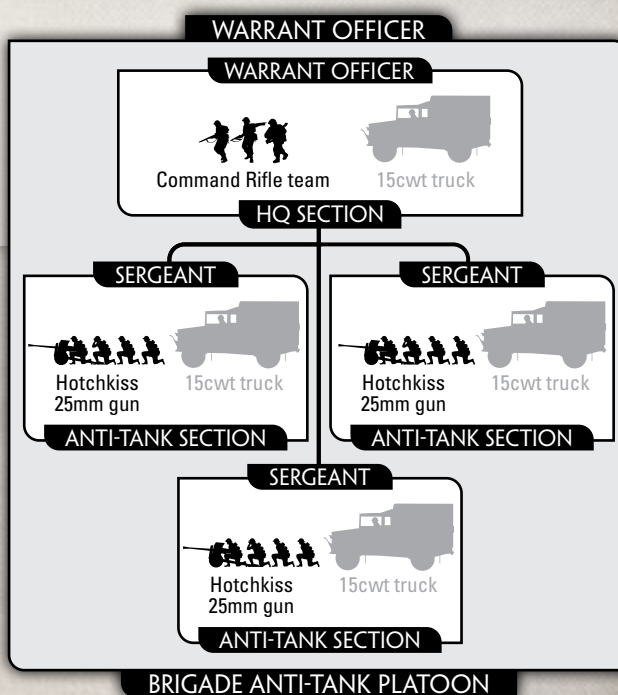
WARRANT OFFICER

WARRANT OFFICER

Command Rifle team

15cwt truck

HQ SECTION

SERGEANT

Hotchkiss 25mm gun

15cwt truck

ANTI-TANK SECTION

SERGEANT

Hotchkiss 25mm gun

15cwt truck

ANTI-TANK SECTION

SERGEANT

Hotchkiss 25mm gun

15cwt truck

ANTI-TANK SECTION

BRIGADE ANTI-TANK PLATOON